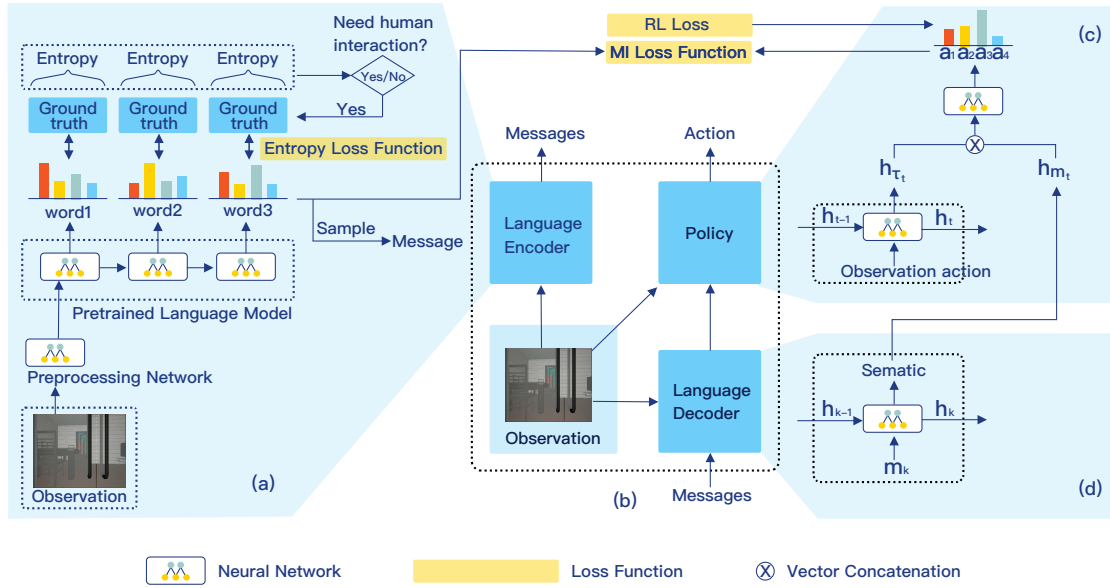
Need human interaction?

Entropy

Entropy

Entropy

Yes/No

Yes

Ground truth

Ground truth

Ground truth

Entropy Loss Function

word1

word2

word3

Sample

Message

Pretrained Language Model

Preprocessing Network

Observation

(a)

RL Loss

MI Loss Function

Messages

Action

Language Encoder

Policy

Observation

Language Decoder

Messages

(b)

$a_1 a_2 a_3 a_4$

(c)

$h_{\tau_t}$

$h_{m_t}$

$h_{t-1}$

$h_t$

Observation action

Sematic

$h_{k-1}$

$h_k$

$m_k$

(d)

Neural Network

Loss Function

Vector Concatenation